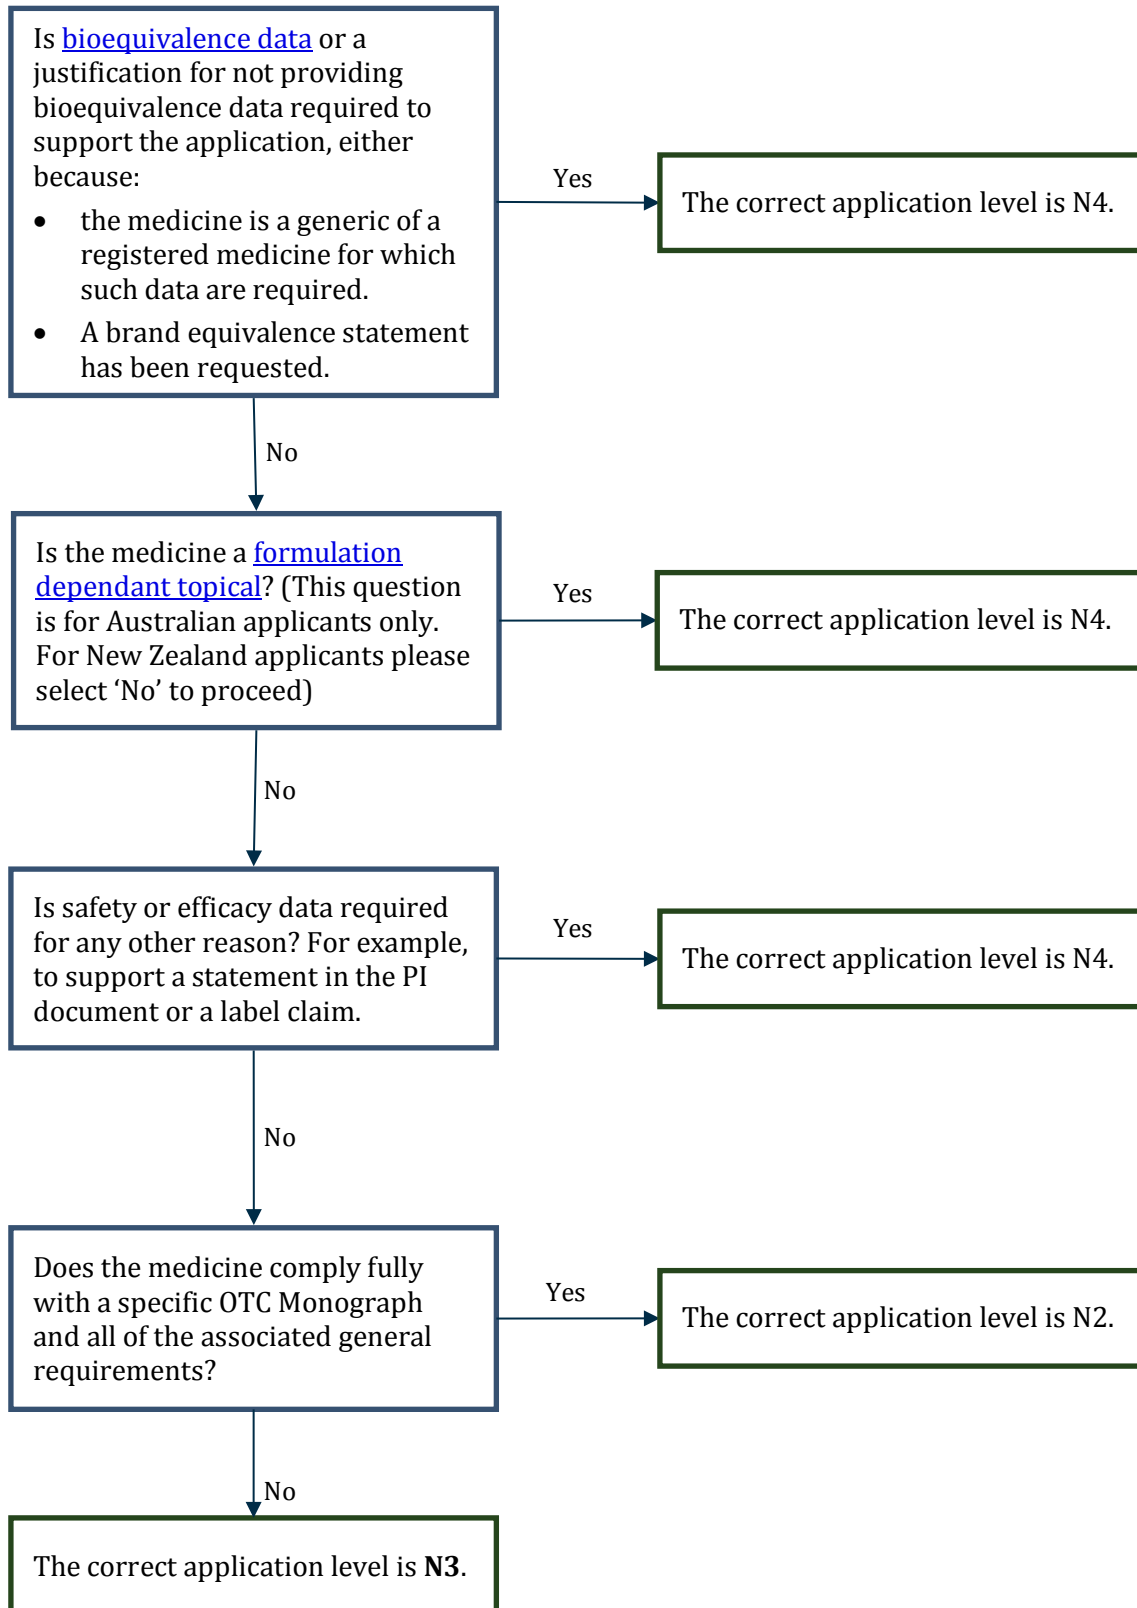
Is bioequivalence data or a justification for not providing bioequivalence data required to support the application, either because:

- the medicine is a generic of a registered medicine for which such data are required.
- A brand equivalence statement has been requested.

Yes

The correct application level is N4.

No

Is the medicine a formulation dependant topical? (This question is for Australian applicants only. For New Zealand applicants please select 'No' to proceed)

Yes

The correct application level is N4.

No

Is safety or efficacy data required for any other reason? For example, to support a statement in the PI document or a label claim.

Yes

The correct application level is N4.

No

Does the medicine comply fully with a specific OTC Monograph and all of the associated general requirements?

Yes

The correct application level is N2.

No

The correct application level is **N3**.